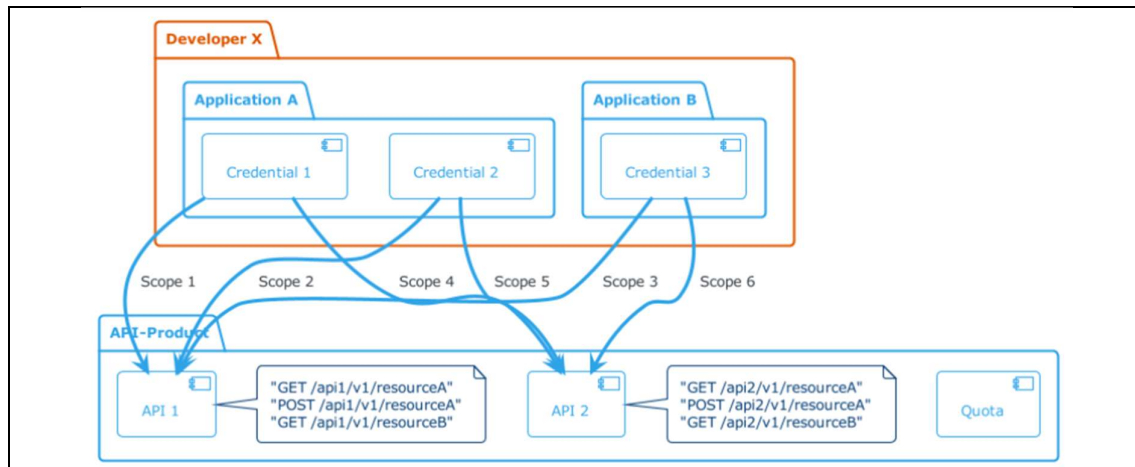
Developer X

Application A

Credential 1

Credential 2

Application B

Credential 3

Scope 1

Scope 2

Scope 4

Scope 5

Scope 3

Scope 6

API-Product

API 1

"GET /api1/v1/resourceA"
"POST /api1/v1/resourceA"
"GET /api1/v1/resourceB"

API 2

"GET /api2/v1/resourceA"
"POST /api2/v1/resourceA"
"GET /api2/v1/resourceB"

Quota